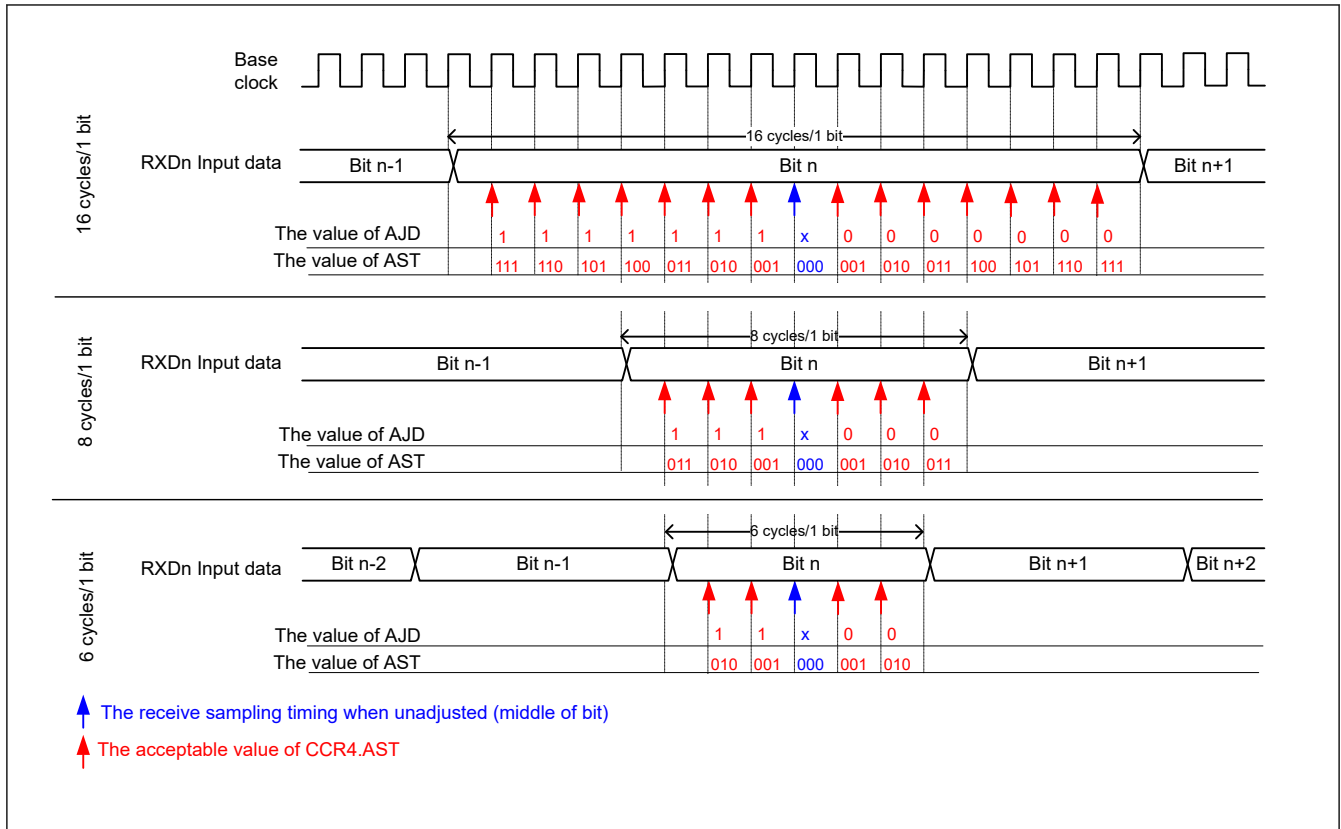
Base clock

16 cycles/1 bit

16 cycles/1 bit

RXDn Input data

Bit n-1

Bit n

Bit n+1

The value of AJD

1 1 1 1 1 1 1 x 0 0 0 0 0 0 0

The value of AST

111 110 101 100 011 010 001 000 001 010 011 100 101 110 111

8 cycles/1 bit

8 cycles/1 bit

RXDn Input data

Bit n-1

Bit n

Bit n+1

The value of AJD

1 1 1 x 0 0 0

The value of AST

011 010 001 000 001 010 011

6 cycles/1 bit

6 cycles/1 bit

RXDn Input data

Bit n-2

Bit n-1

Bit n

Bit n+1

Bit n+2

The value of AJD

1 1 x 0 0

The value of AST

010 001 000 001 010

The receive sampling timing when unadjusted (middle of bit)

The acceptable value of CCR4.AST